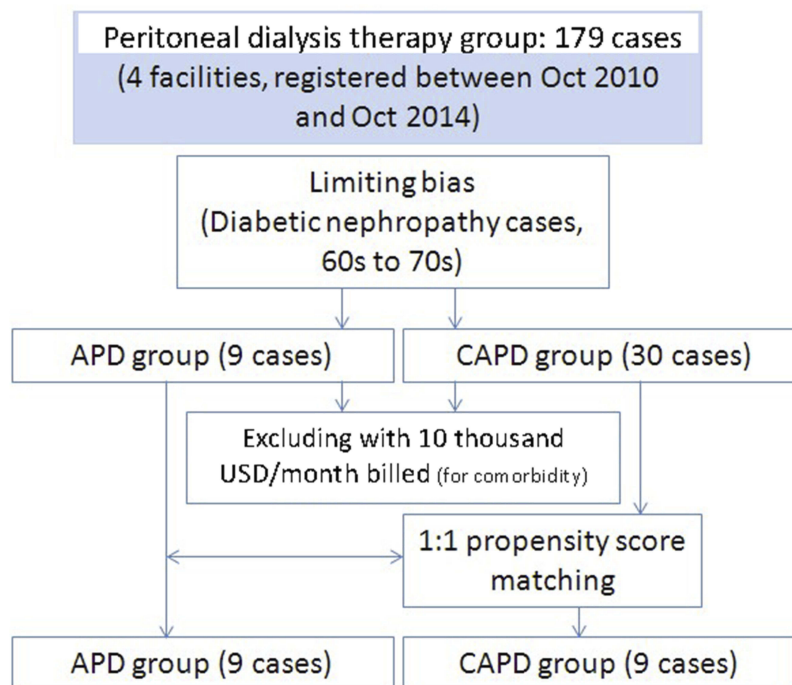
Peritoneal dialysis therapy group: 179 cases (4 facilities, registered between Oct 2010 and Oct 2014)

Limiting bias (Diabetic nephropathy cases, 60s to 70s)

APD group (9 cases)

CAPD group (30 cases)

Excluding with 10 thousand USD/month billed (for comorbidity)

1:1 propensity score matching

APD group (9 cases)

CAPD group (9 cases)